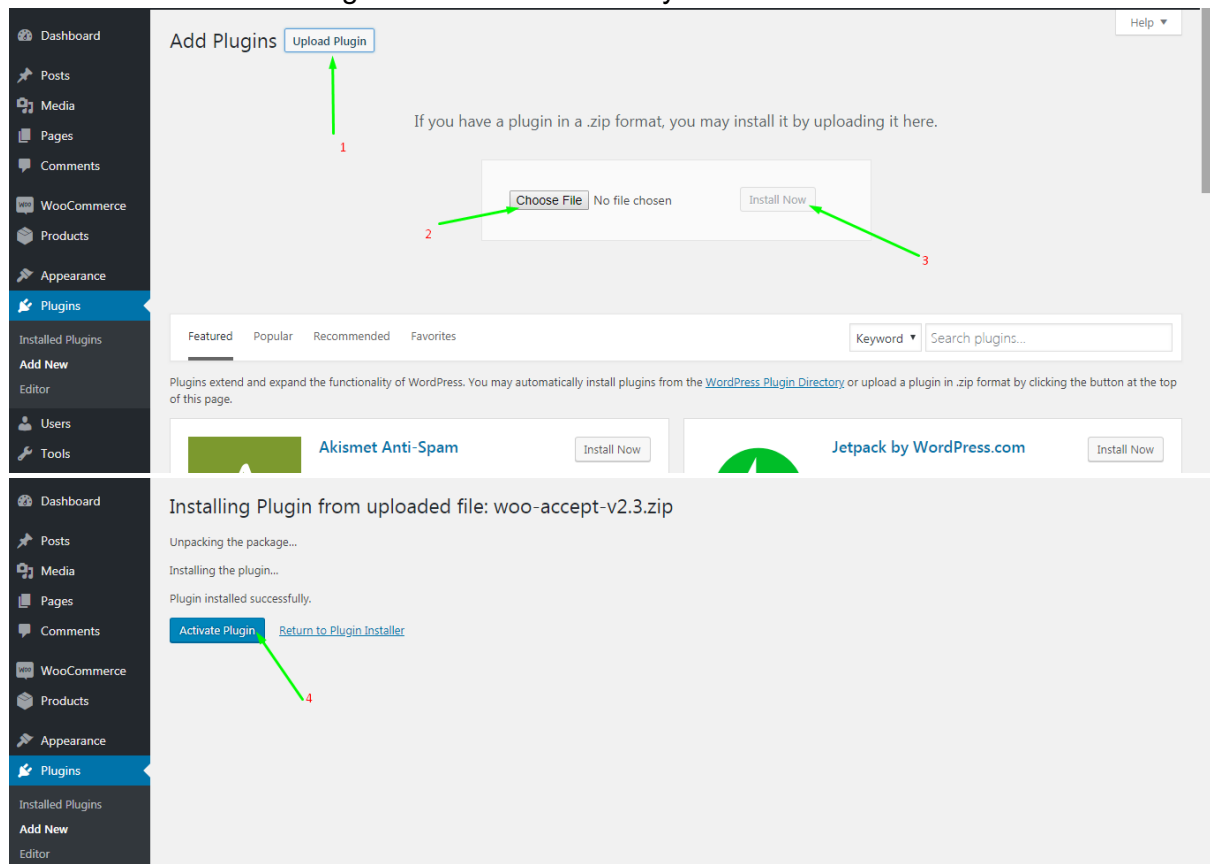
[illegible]

Dashboard
Posts
Media
Pages
Comments
WooCommerce
Products
Appearance
Plugins
Installed Plugins
Add New
Editor
Users
Tools

Add Plugins Upload Plugin

Help ▾

If you have a plugin in a .zip format, you may install it by uploading it here.

Choose File No file chosen Install Now

1
2
3

Featured Popular Recommended Favorites

Keyword ▾ Search plugins...

Plugins extend and expand the functionality of WordPress. You may automatically install plugins from the WordPress Plugin Directory or upload a plugin in .zip format by clicking the button at the top of this page.

Akismet Anti-Spam Install Now

Jetpack by WordPress.com Install Now

Dashboard
Posts
Media
Pages
Comments
WooCommerce
Products
Appearance
Plugins
Installed Plugins
Add New
Editor

Installing Plugin from uploaded file: woo-accept-v2.3.zip

Unpacking the package...

Installing the plugin...

Plugin installed successfully.

Activate Plugin Return to Plugin Installer

4